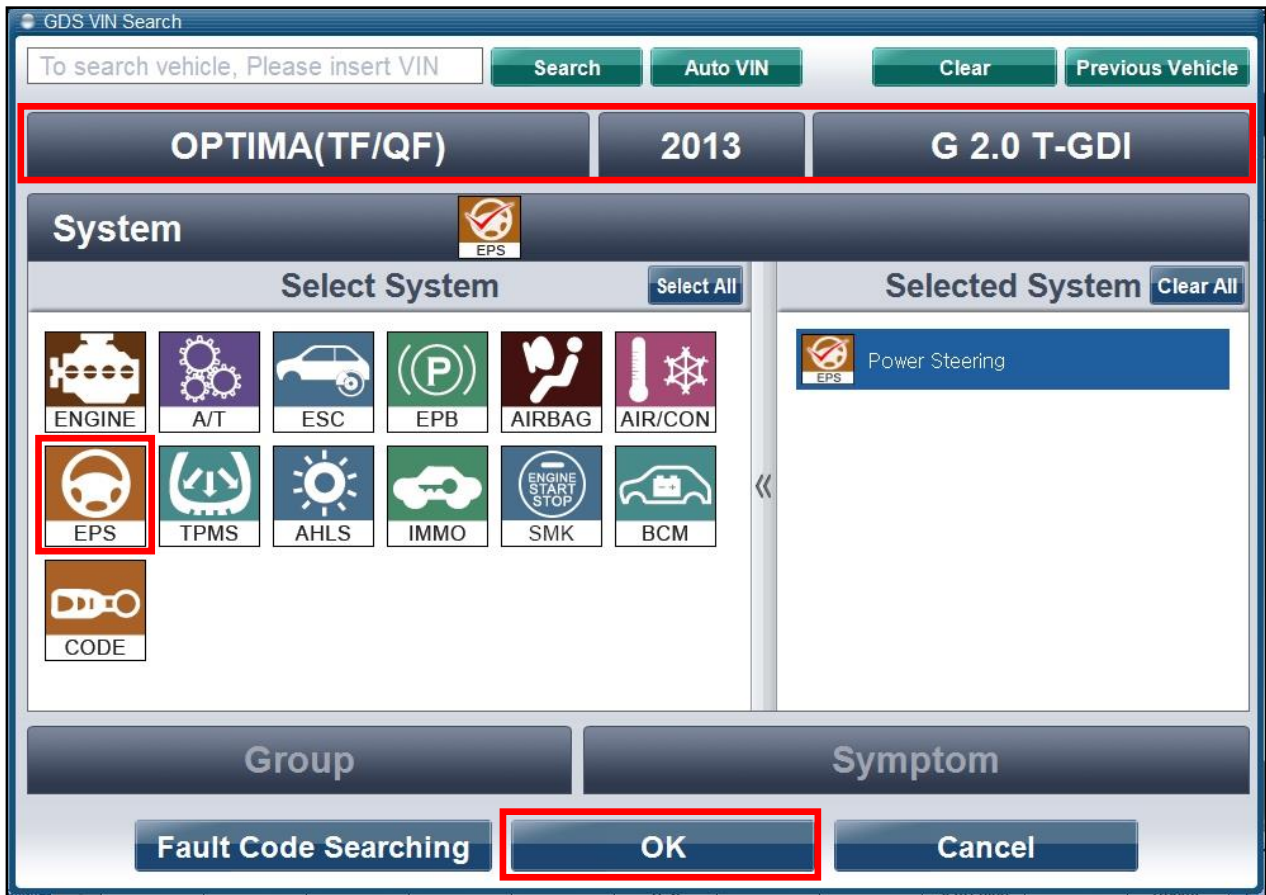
GDS VIN Search

To search vehicle, Please insert VIN

Search

Auto VIN

Clear

Previous Vehicle

OPTIMA(TF/QF)

2013

G 2.0 T-GDI

System

EPS

Select System

Select All

Selected System

Clear All

ENGINE

A/T

ESC

EPB

AIRBAG

AIR/CON

EPS

TPMS

AHLS

IMMO

ENGINE START STOP

SMK

BCM

CODE

«

EPS

Power Steering

Group

Symptom

Fault Code Searching

OK

Cancel